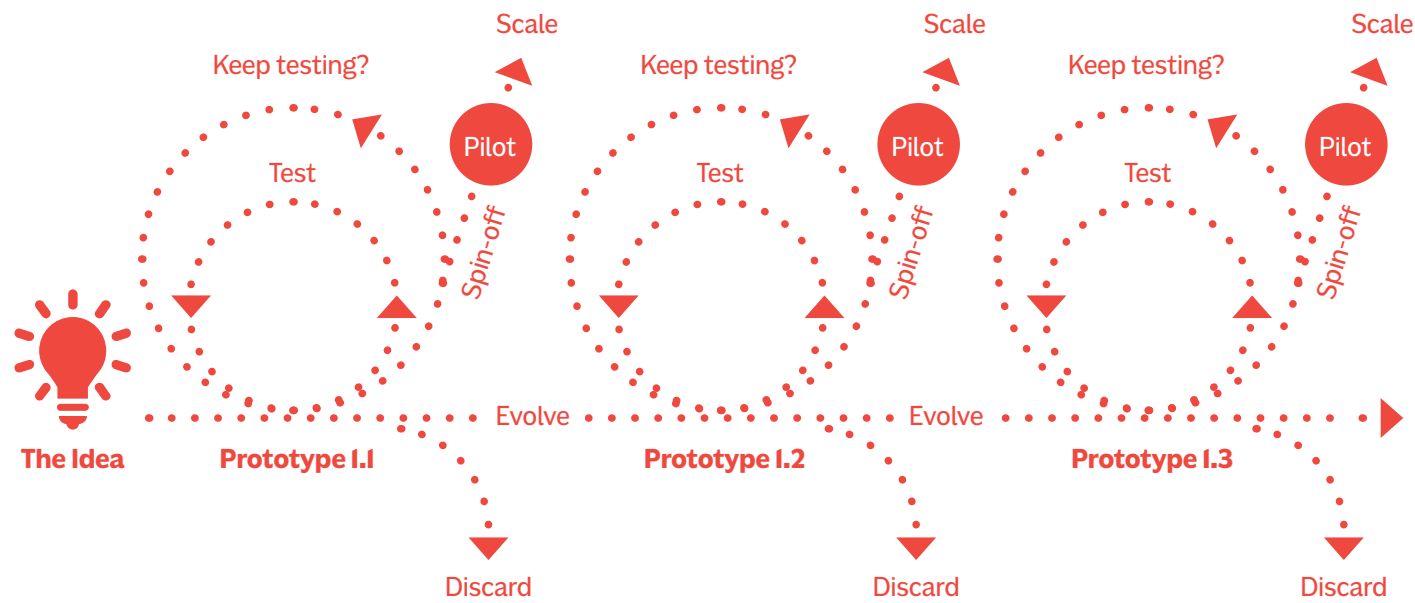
Scale
Keep testing?
Pilot
Test
Spin-off
Scale
Keep testing?
Pilot
Test
Spin-off
Scale
Keep testing?
Pilot
Test
Spin-off
Evolve
Evolve
The Idea
Prototype 1.1
Prototype 1.2
Prototype 1.3
Discard
Discard
Discard